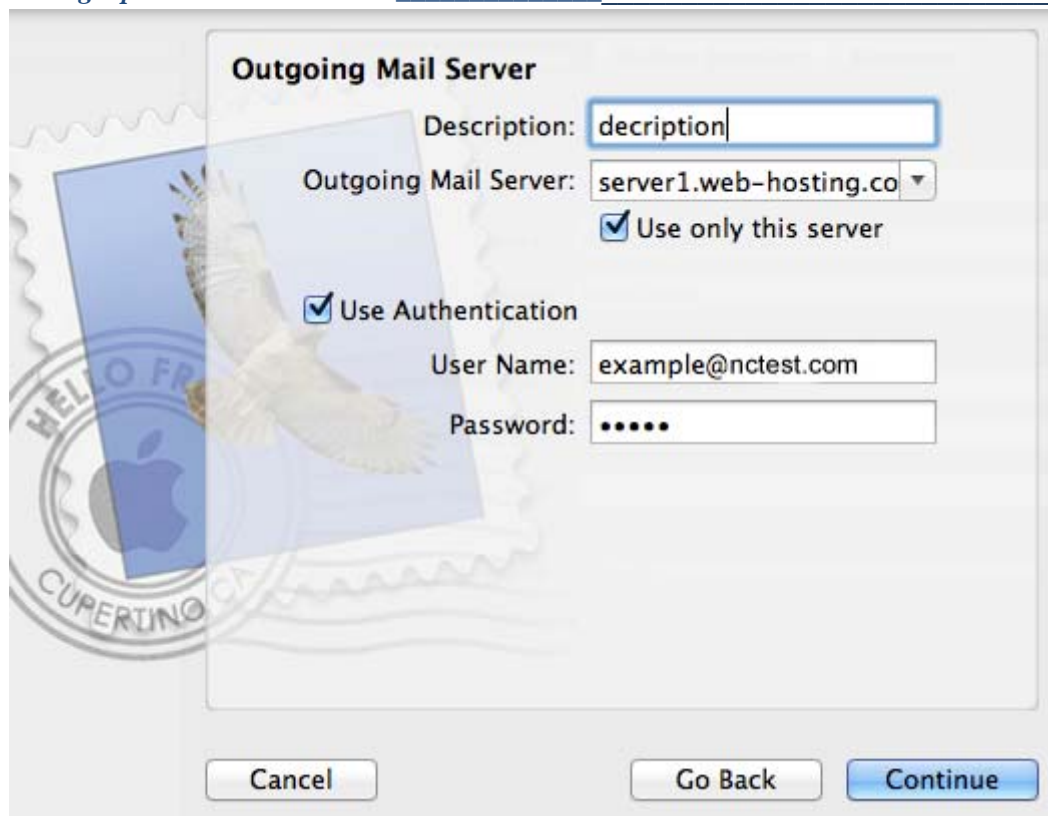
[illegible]

Outgoing Mail Server

Description: decription

Outgoing Mail Server: server1.web-hosting.co

Use only this server

Use Authentication

User Name: example@nctest.com

Password: •••••

HELLO FR

CUPERTINO CA

Cancel

Go Back

Continue